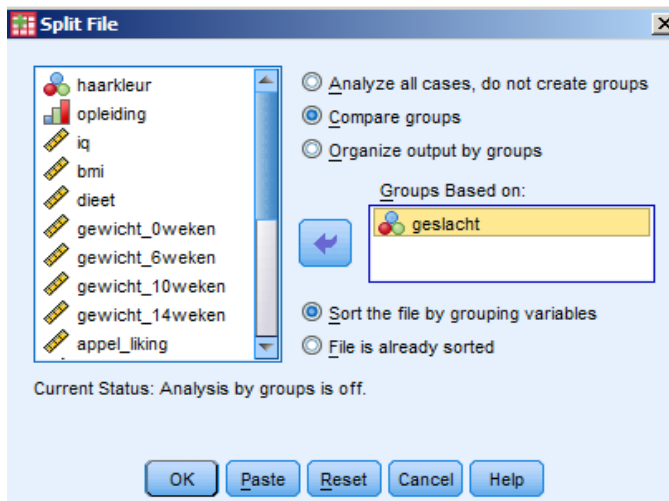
Split File

haarkleur
opleiding
iq
bmi
dieet
gewicht_0weken
gewicht_6weken
gewicht_10weken
gewicht_14weken
appel_liking

Analyze all cases, do not create groups
Compare groups
Organize output by groups

Groups Based on:
geslacht

Sort the file by grouping variables
File is already sorted

Current Status: Analysis by groups is off.

OK Paste Reset Cancel Help